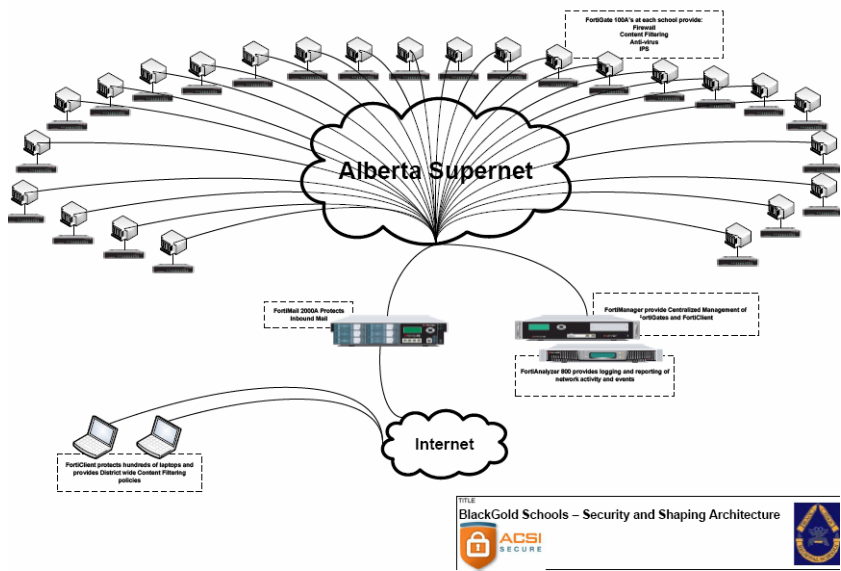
FortiGate 100A's at each school provide:
Firewall
Content Filtering
Anti-virus
IPS

Alberta Supernet

FortiMail 2000A Protects Inbound Mail

FortiManager provide Centralized Management of FortiGates and FortiClient

FortiAnalyzer 800 provides logging and reporting of network activity and events

Internet

FortiClient protects hundreds of laptops and provides District wide Content Filtering policies

TITLE
BlackGold Schools – Security and Shaping Architecture

ACSI
SECURE